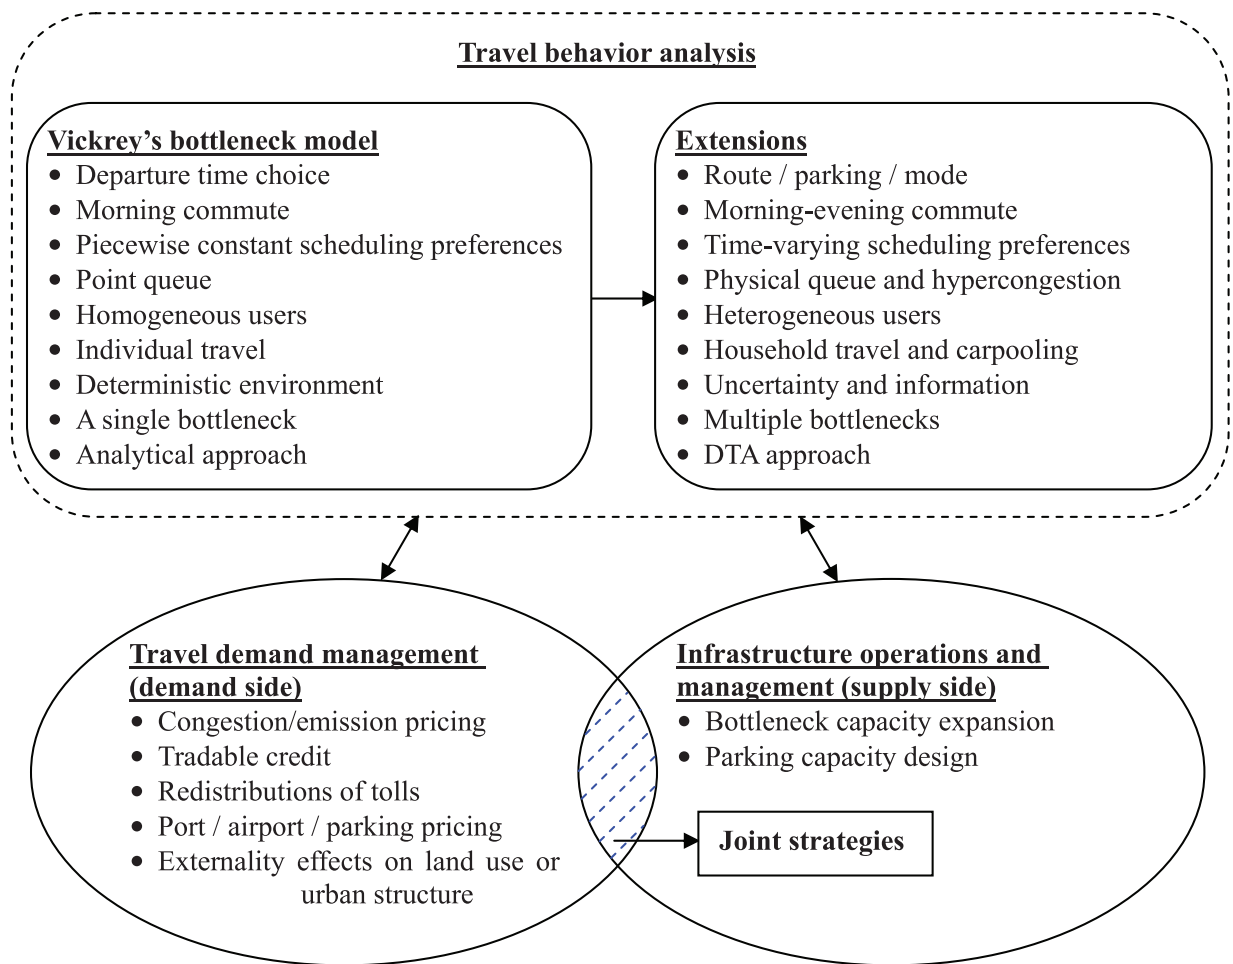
Travel behavior analysis

Vickrey's bottleneck model
- Departure time choice
- Morning commute
- Piecewise constant scheduling preferences
- Point queue
- Homogeneous users
- Individual travel
- Deterministic environment
- A single bottleneck
- Analytical approach

Extensions
- Route / parking / mode
- Morning-evening commute
- Time-varying scheduling preferences
- Physical queue and hypercongestion
- Heterogeneous users
- Household travel and carpooling
- Uncertainty and information
- Multiple bottlenecks
- DTA approach

Travel demand management (demand side)
- Congestion/emission pricing
- Tradable credit
- Redistributions of tolls
- Port / airport / parking pricing
- Externality effects on land use or urban structure

Infrastructure operations and management (supply side)
- Bottleneck capacity expansion
- Parking capacity design

Joint strategies